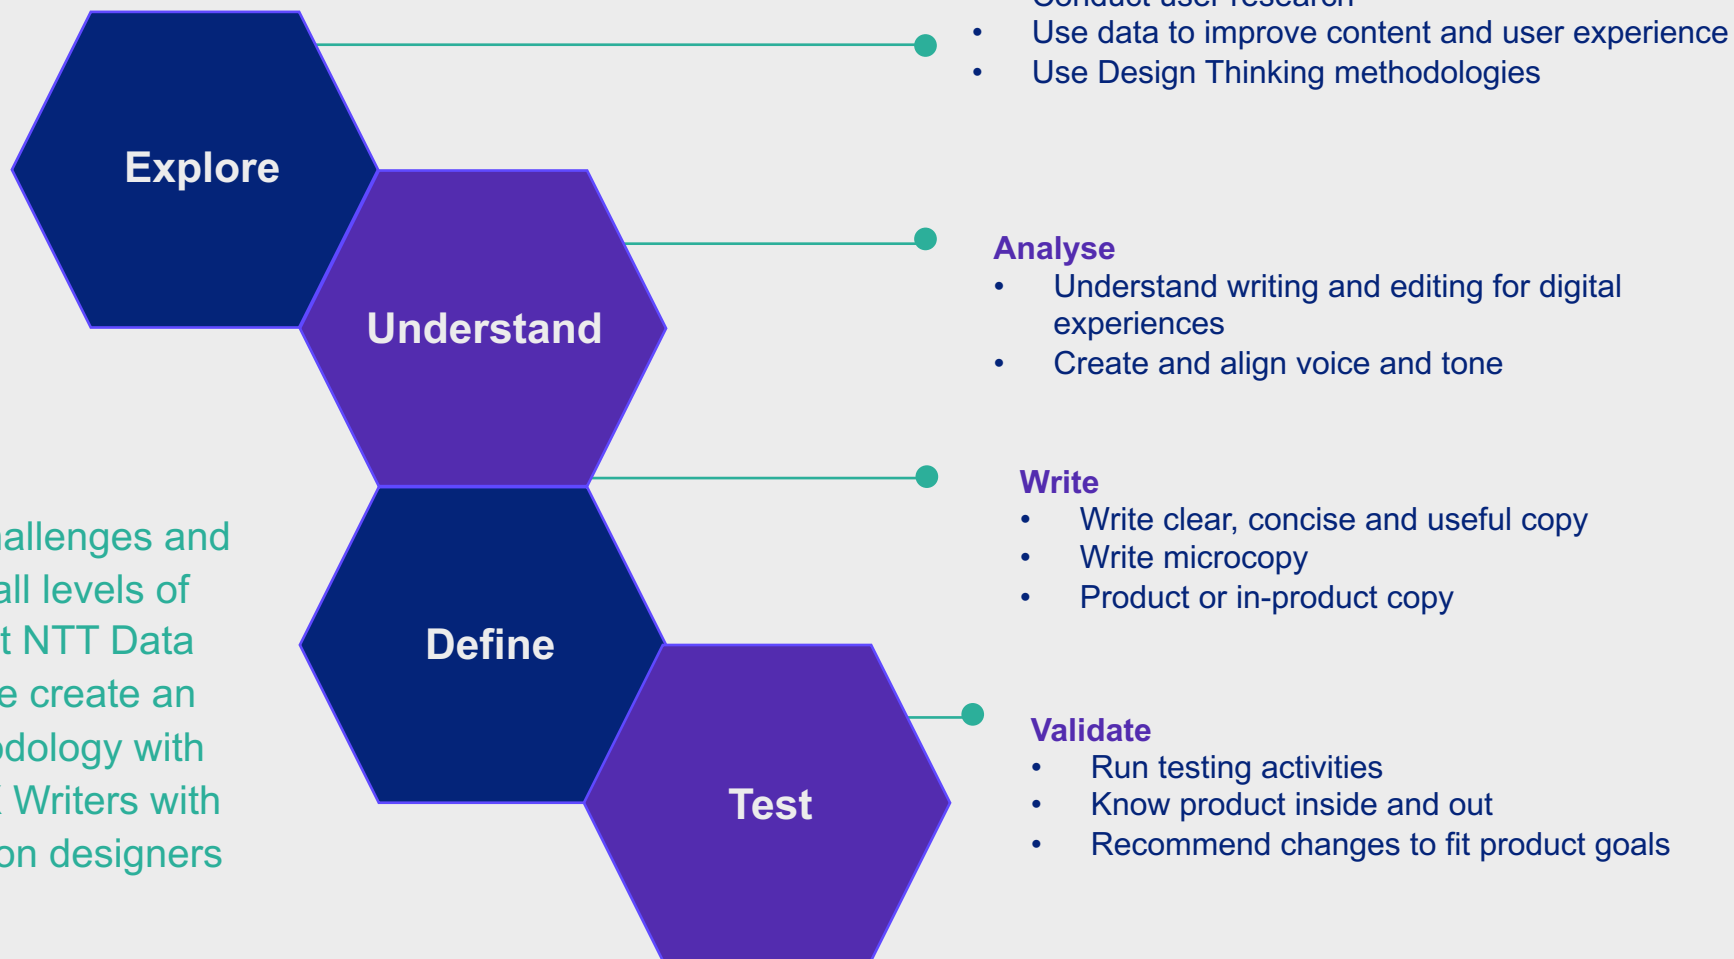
allenges and all levels of t NTT Data e create an odology with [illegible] Writers with on designers

Explore

Understand

Define

Test

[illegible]
• Use data to improve content and user experience
• Use Design Thinking methodologies

Analyse
• Understand writing and editing for digital experiences
• Create and align voice and tone

Write
• Write clear, concise and useful copy
• Write microcopy
• Product or in-product copy

Validate
• Run testing activities
• Know product inside and out
• Recommend changes to fit product goals